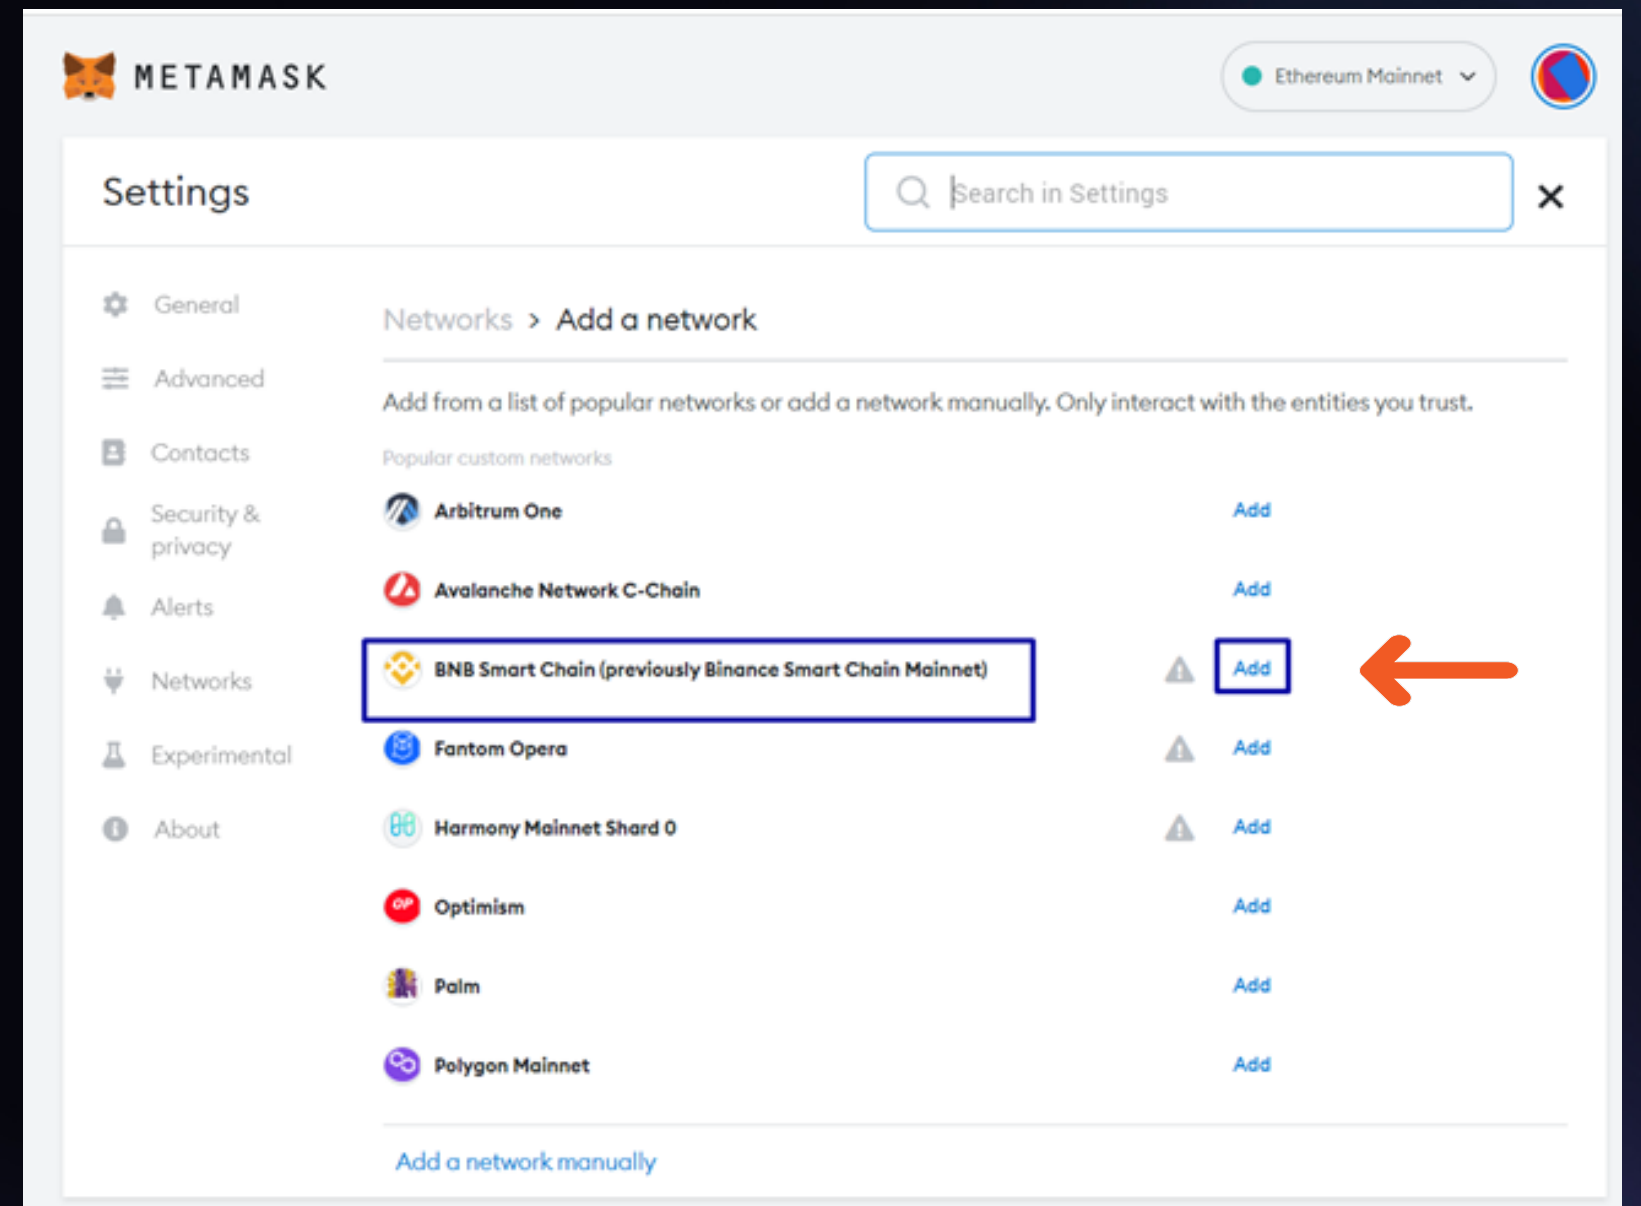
METAMASK

Ethereum Mainnet

Settings

Search in Settings

General

Advanced

Contacts

Security & privacy

Alerts

Networks

Experimental

About

Networks > Add a network

Add from a list of popular networks or add a network manually. Only interact with the entities you trust.

Popular custom networks

Arbitrum One Add

Avalanche Network C-Chain Add

BNB Smart Chain (previously Binance Smart Chain Mainnet) Add

Fantom Opera Add

Harmony Mainnet Shard 0 Add

Optimism Add

Palm Add

Polygon Mainnet Add

Add a network manually